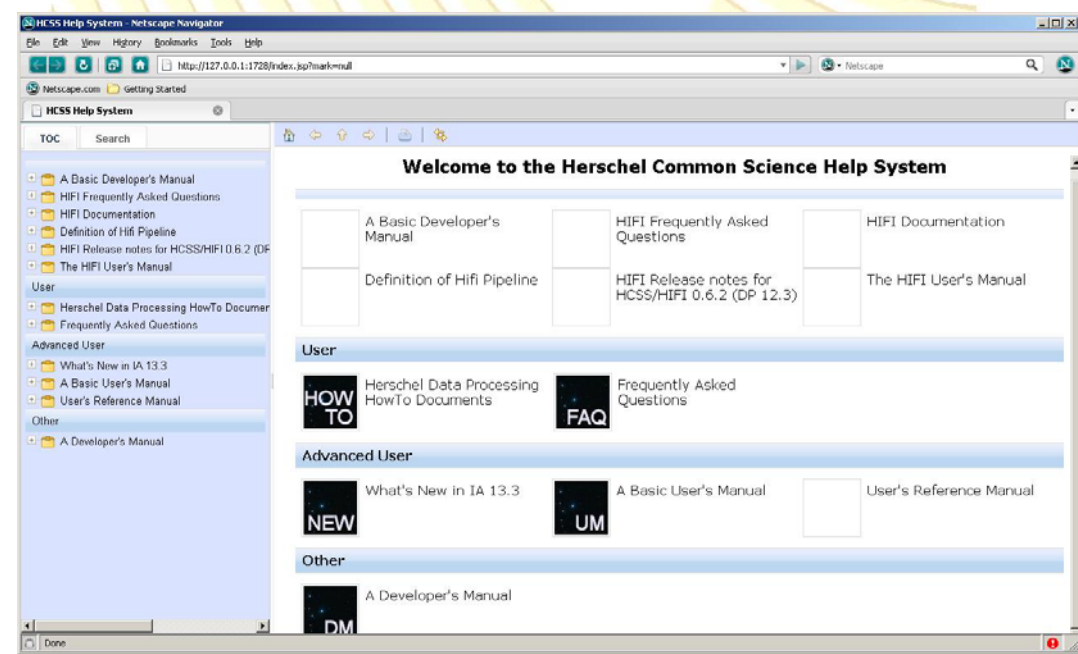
HCSS Help System - Netscape Navigator

File Edit View History Bookmarks Tools Help

http://127.0.0.1:1728/index.jsp?mark=null

Netscape

Netscape.com Getting Started

HCSS Help System

TOC Search

A Basic Developer's Manual
HIFI Frequently Asked Questions
HIFI Documentation
Definition of Hifi Pipeline
HIFI Release notes for HCSS/HIFI 0.6.2 (DF
The HIFI User's Manual

User
Herschel Data Processing HowTo Documer
Frequently Asked Questions

Advanced User
What's New in IA 13.3
A Basic User's Manual
User's Reference Manual

Other
A Developer's Manual

Welcome to the Herschel Common Science Help System

A Basic Developer's Manual

HIFI Frequently Asked Questions

HIFI Documentation

Definition of Hifi Pipeline

HIFI Release notes for HCSS/HIFI 0.6.2 (DP 12.3)

The HIFI User's Manual

User

HOW TO

Herschel Data Processing HowTo Documents

FAQ

Frequently Asked Questions

Advanced User

NEW

What's New in IA 13.3

UM

A Basic User's Manual

User's Reference Manual

Other

DM

A Developer's Manual

Done